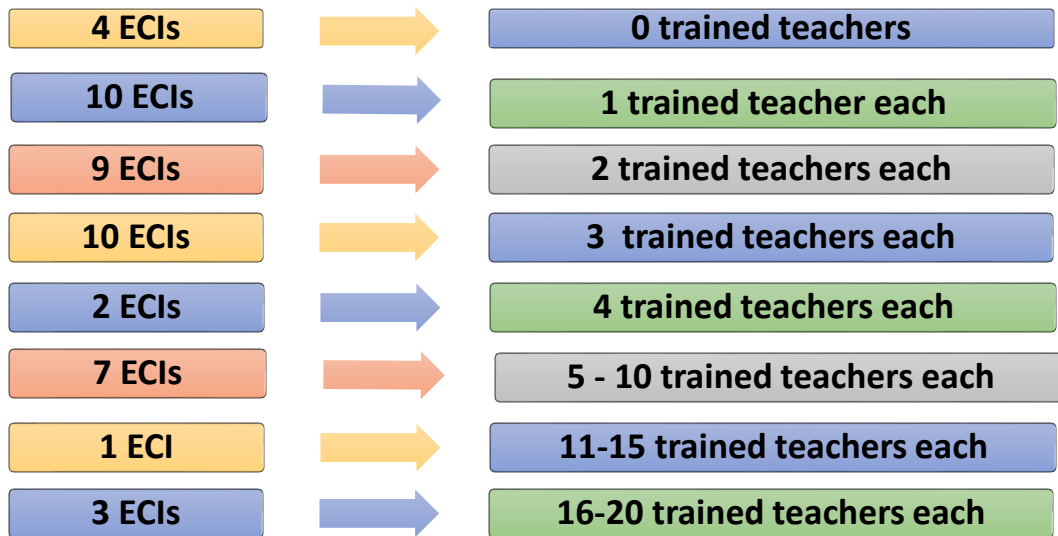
4 ECIs

0 trained teachers

10 ECIs

1 trained teacher each

9 ECIs

2 trained teachers each

10 ECIs

3 trained teachers each

2 ECIs

4 trained teachers each

7 ECIs

5 - 10 trained teachers each

1 ECI

11-15 trained teachers each

3 ECIs

16-20 trained teachers each